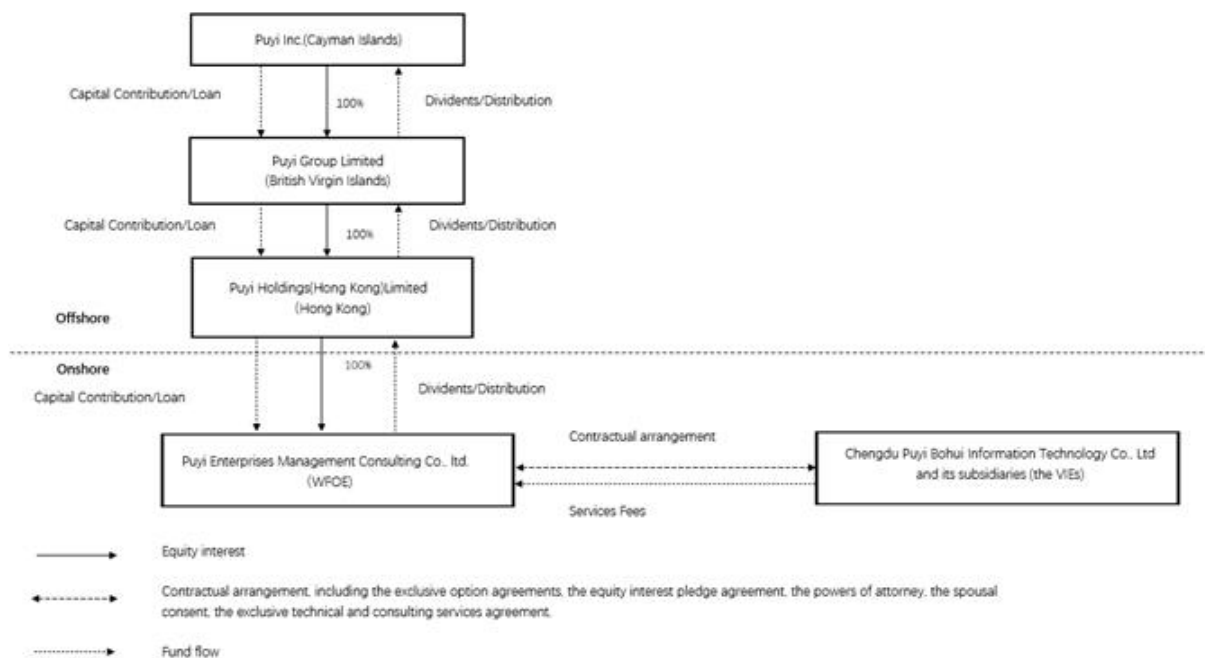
Puyi Inc.(Cayman Islands)

Capital Contribution/Loan

100%

Dividents/Distribution

Puyi Group Limited
(British Virgin Islands)

Capital Contribution/Loan

100%

Dividents/Distribution

Puyi Holdings(Hong Kong)Limited
(Hong Kong)

Offshore

Onshore

100%

Capital Contribution/Loan

Dividents/Distribution

Contractual arrangement

Puyi Enterprises Management Consulting Co., ltd.
(WFOE)

Chengdu Puyi Bohui Information Technology Co., Ltd
and its subsidiaries (the VIEs)

Services Fees

Equity interest

Contractual arrangement, including the exclusive option agreements, the equity interest pledge agreement, the powers of attorney, the spousal consent, the exclusive technical and consulting services agreement.

Fund flow